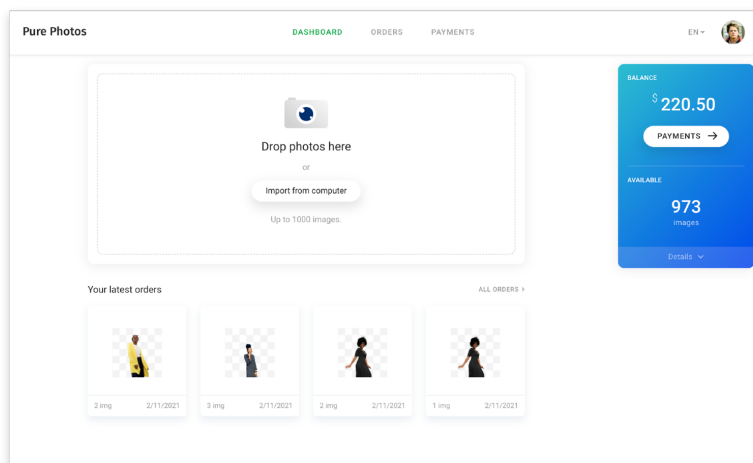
Pure Photos

DASHBOARD ORDERS PAYMENTS

EN

Drop photos here

or

Import from computer

Up to 1000 images.

BALANCE

$ 220.50

PAYMENTS →

AVAILABLE

973
images

Details

Your latest orders

ALL ORDERS ›

2 img 2/11/2021

3 img 2/11/2021

2 img 2/11/2021

1 img 2/11/2021